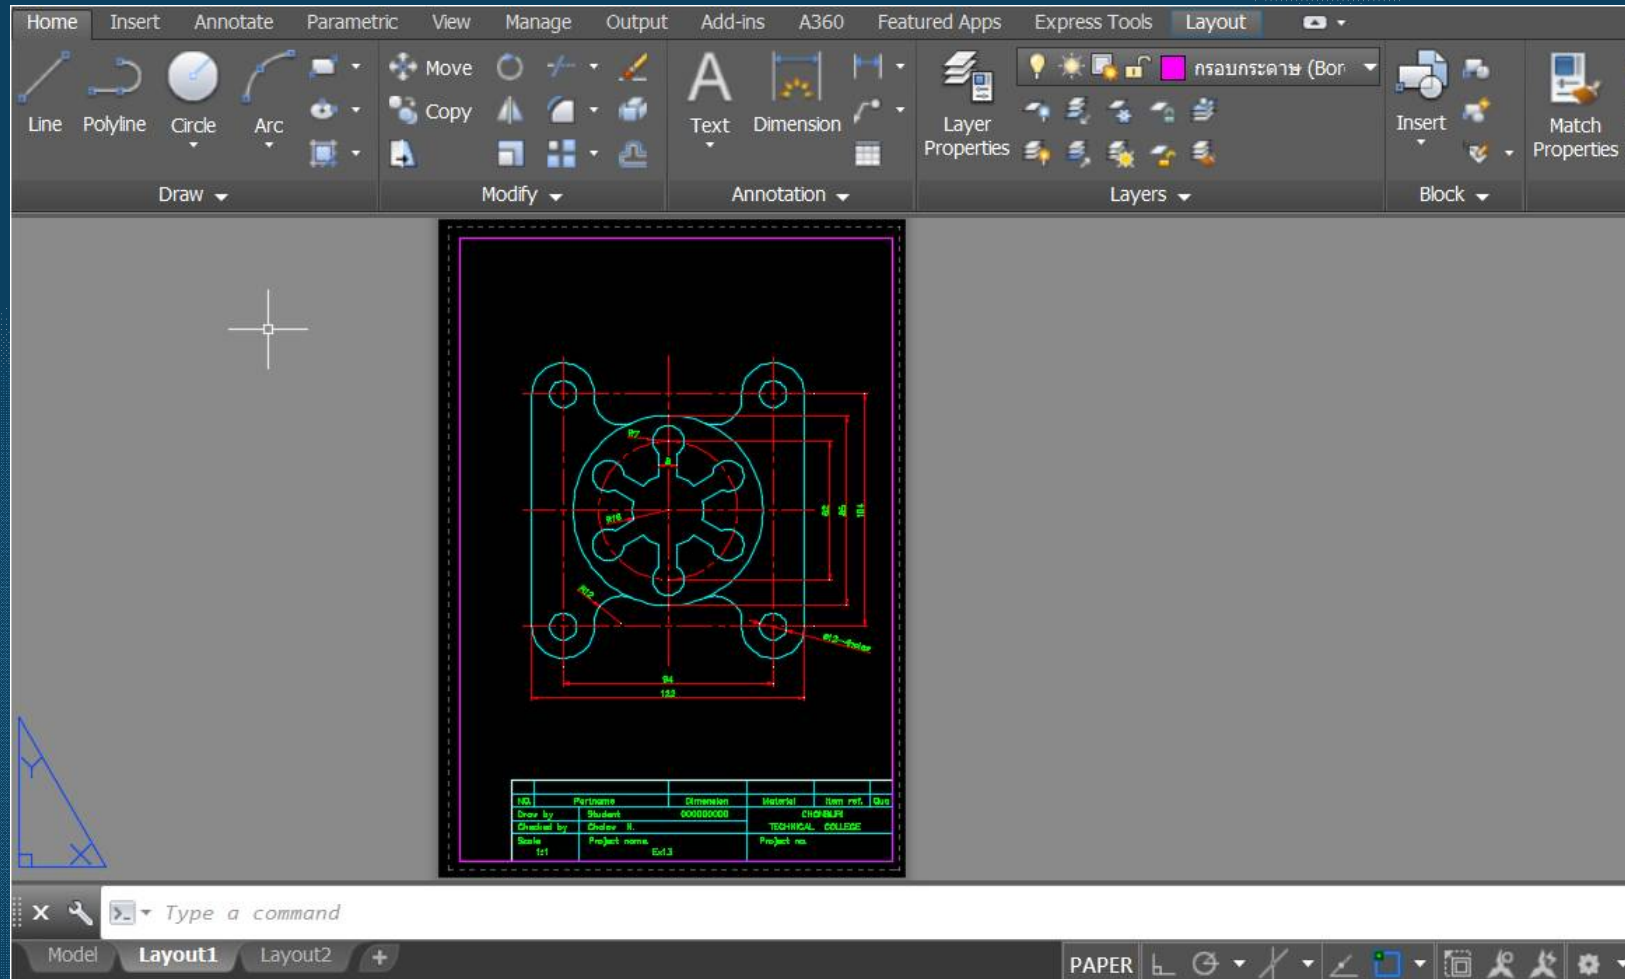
Home Insert Annotate Parametric View Manage Output Add-ins A360 Featured Apps Express Tools Layout

Line Polyline Circle Arc
Draw

Move
Copy
Modify

Text Dimension
Annotation

Layer Properties
กรอบกระดาษ (Bor
Layers

Insert
Block

Match Properties

R7
R18
R12
94
122
Ø12 - 4holes

| NO. | Partname | Dimension | Material | Item ref. | Qua |
|---|---|---|---|---|---|
| Draw by | Student | 000000000 | CHONBURI | | |
| Checked by | Cholaw N. | | TECHNICAL COLLEGE | | |
| Scale 1:1 | Project name Ex1.3 | | Project no. | | |

Type a command

Model Layout1 Layout2 +

PAPER